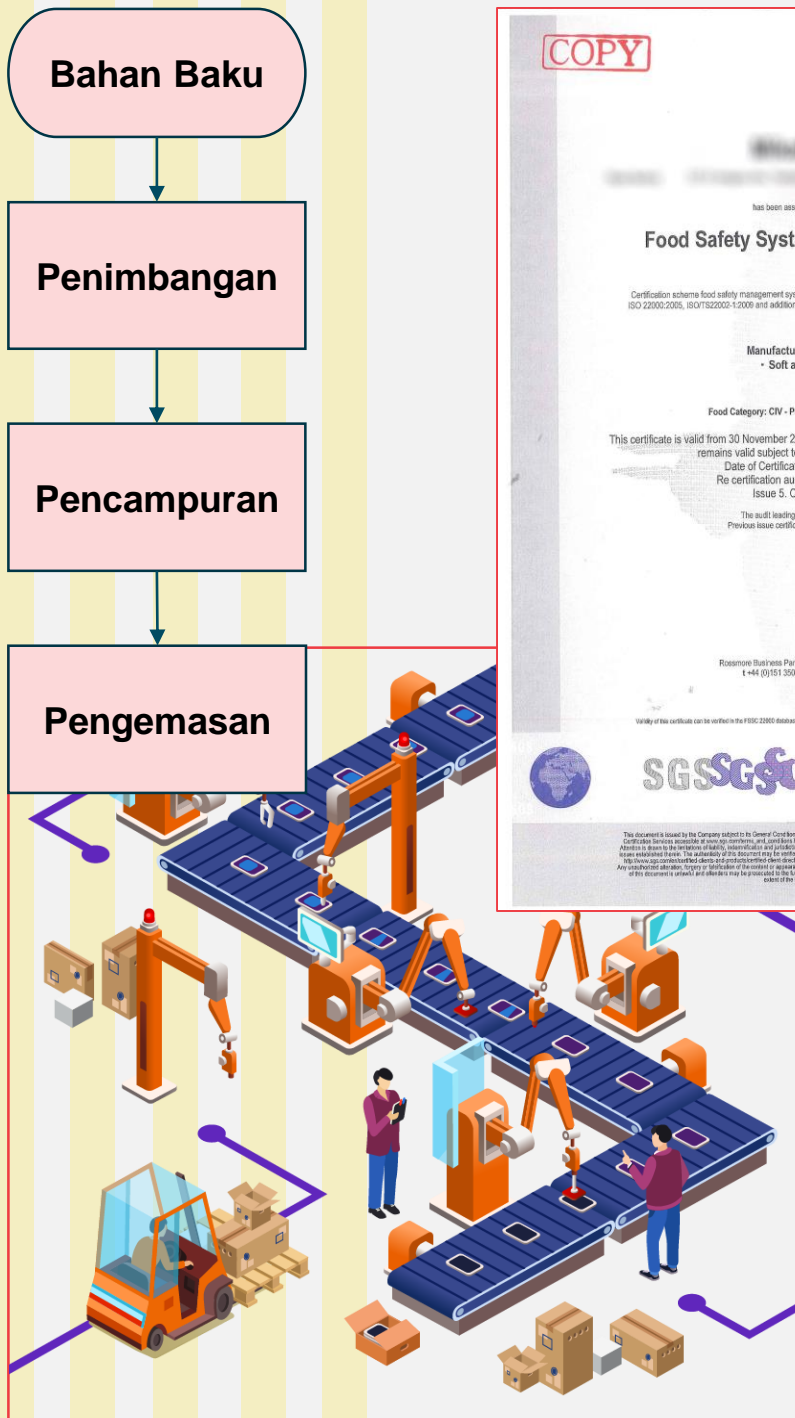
Bahan Baku

Penimbangan

Pencampuran

Pengemasan

COPY

has been ass

Food Safety Syst

Certification scheme food safety management sys ISO 22000:2005, ISO/TS22002-1:2009 and addition

Manufactu
• Soft a

Food Category: CIV - P

This certificate is valid from 30 November 2 remains valid subject t Date of Certifica Re certification au Issue 5. C

The audit leading Previous issue certific

Rossmore Business Par t +44 (0)151 350

Validity of this certificate can be verified in the FSSC 22000 database

SGS

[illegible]